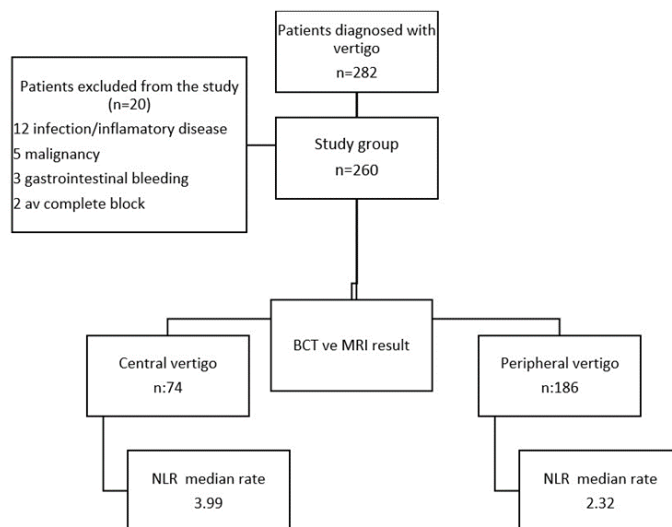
Patients diagnosed with vertigo
n=282

Patients excluded from the study
(n=20)
12 infection/inflamatory disease
5 malignancy
3 gastrointestinal bleeding
2 av complete block

Study group
n=260

BCT ve MRI result

Central vertigo
n:74

Peripheral vertigo
n:186

NLR median rate
3.99

NLR median rate
2.32